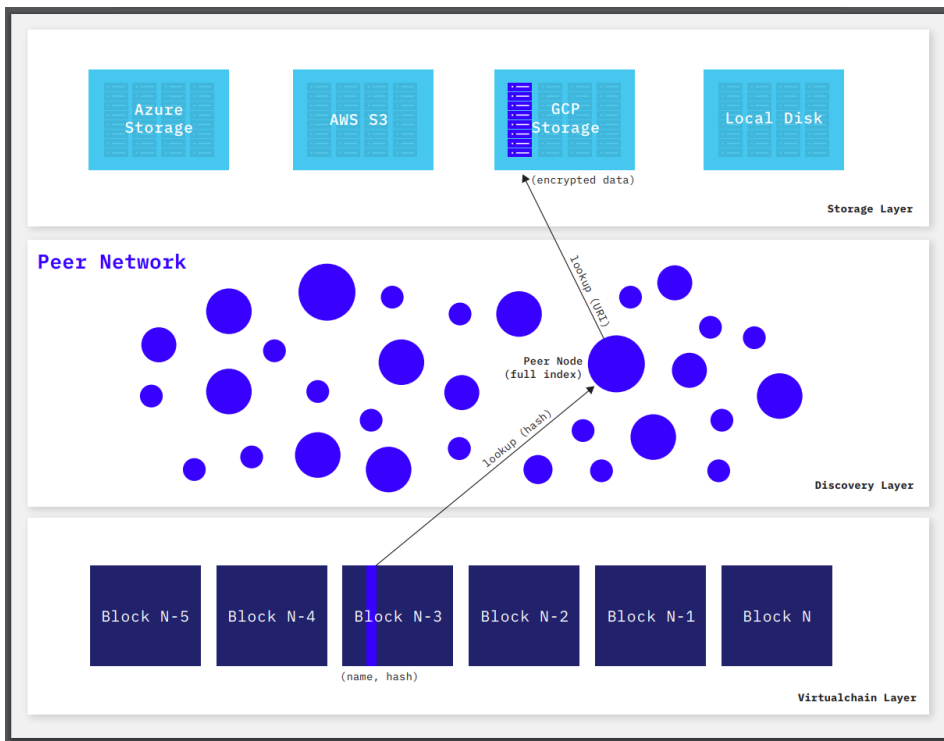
Azure Storage

AWS S3

GCP Storage

Local Disk

(encrypted data)

Storage Layer

Peer Network

lookup (URI)

Peer Node (full index)

lookup (hash)

Discovery Layer

Block N-5

Block N-4

Block N-3

Block N-2

Block N-1

Block N

(name, hash)

Virtualchain Layer